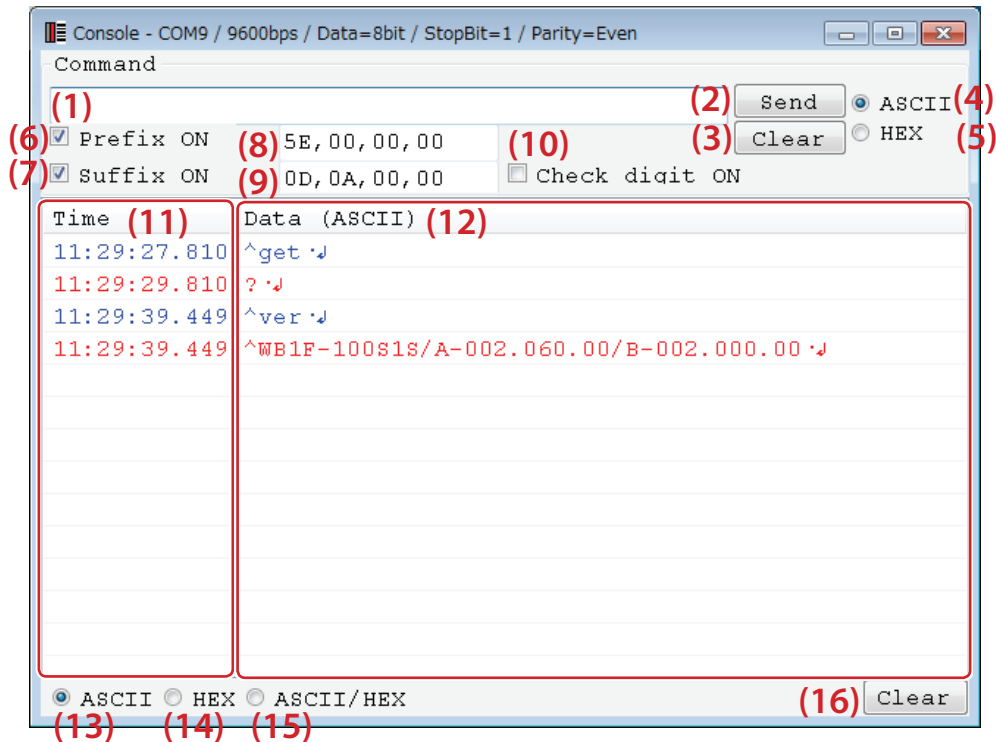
Console - COM9 / 9600bps / Data=8bit / StopBit=1 / Parity=Even

Command

(1)

(2) Send

ASCII (4)

(3) Clear

HEX (5)

(6) Prefix ON

(8) 5E,00,00,00

(10)

(7) Suffix ON

(9) 0D,0A,00,00

Check digit ON

| Time (11) | Data (ASCII) (12) |
|---|---|
| 11:29:27.810 | ^get·↲ |
| 11:29:29.810 | ?·↲ |
| 11:29:39.449 | ^ver·↲ |
| 11:29:39.449 | ^WB1F-100S1S/A-002.060.00/B-002.000.00·↲ |

ASCII HEX ASCII/HEX

(13) (14) (15)

(16) Clear